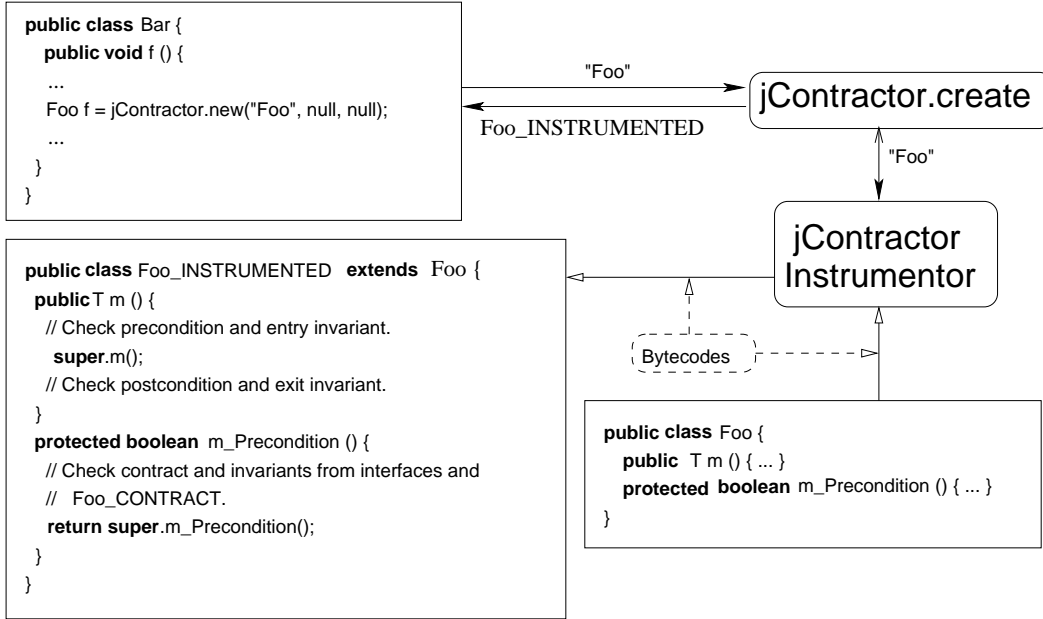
public class Bar {
public void f () {
...
Foo f = jContractor.new("Foo", null, null);
...
}
}

"Foo"

Foo_INSTRUMENTED

jContractor.create

"Foo"

jContractor Instrumentor

public class Foo_INSTRUMENTED extends Foo {
public T m () {
// Check precondition and entry invariant.
super.m();
// Check postcondition and exit invariant.
}
protected boolean m_Precondition () {
// Check contract and invariants from interfaces and
// Foo_CONTRACT.
return super.m_Precondition();
}
}

Bytecodes

public class Foo {
public T m () { ... }
protected boolean m_Precondition () { ... }
}